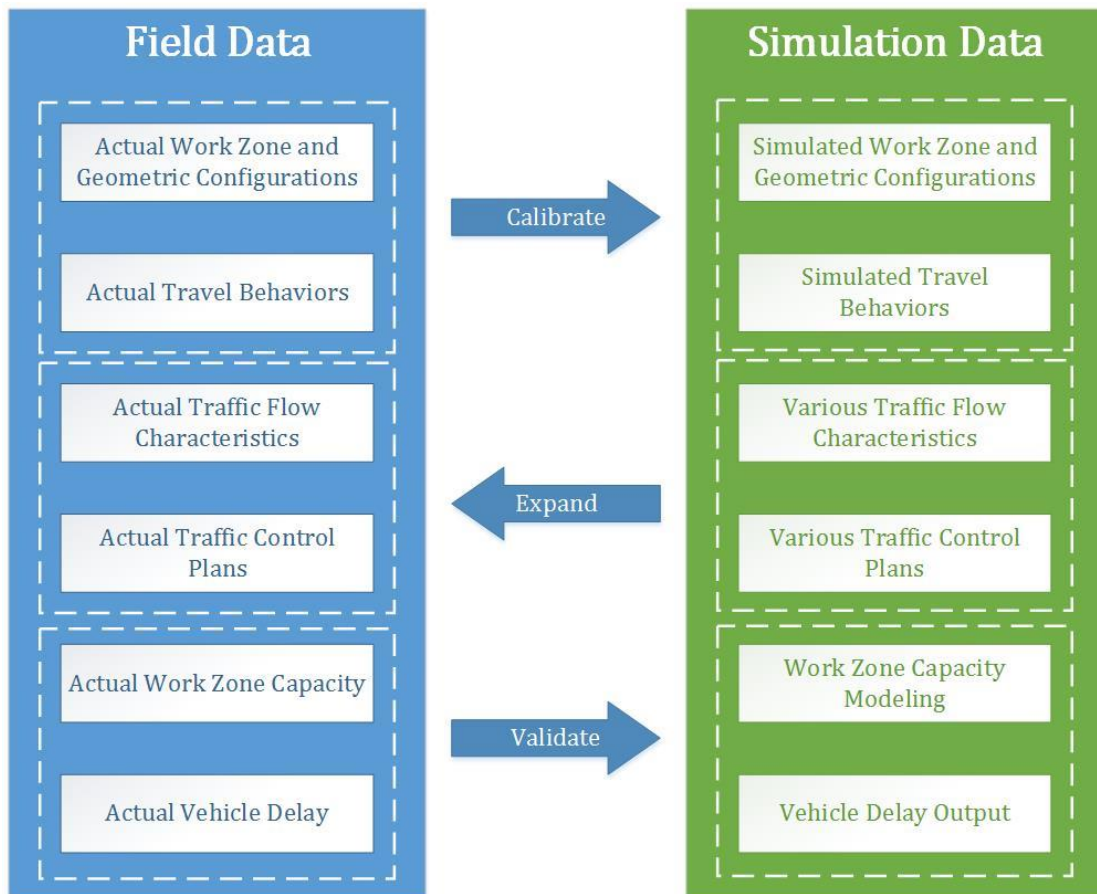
Field Data

Actual Work Zone and Geometric Configurations

Actual Travel Behaviors

Actual Traffic Flow Characteristics

Actual Traffic Control Plans

Actual Work Zone Capacity

Actual Vehicle Delay

Calibrate

Expand

Validate

Simulation Data

Simulated Work Zone and Geometric Configurations

Simulated Travel Behaviors

Various Traffic Flow Characteristics

Various Traffic Control Plans

Work Zone Capacity Modeling

Vehicle Delay Output